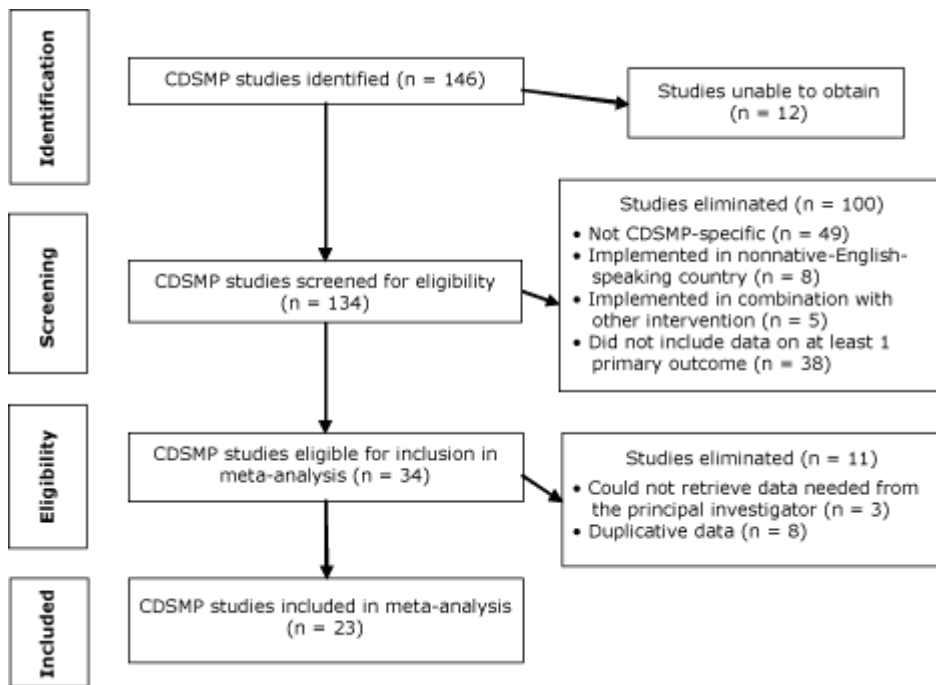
Identification

CDSMP studies identified (n = 146)

Studies unable to obtain (n = 12)

Screening

CDSMP studies screened for eligibility (n = 134)

Studies eliminated (n = 100)
• Not CDSMP-specific (n = 49)
• Implemented in nonnative-English-speaking country (n = 8)
• Implemented in combination with other intervention (n = 5)
• Did not include data on at least 1 primary outcome (n = 38)

Eligibility

CDSMP studies eligible for inclusion in meta-analysis (n = 34)

Studies eliminated (n = 11)
• Could not retrieve data needed from the principal investigator (n = 3)
• Duplicative data (n = 8)

Included

CDSMP studies included in meta-analysis (n = 23)